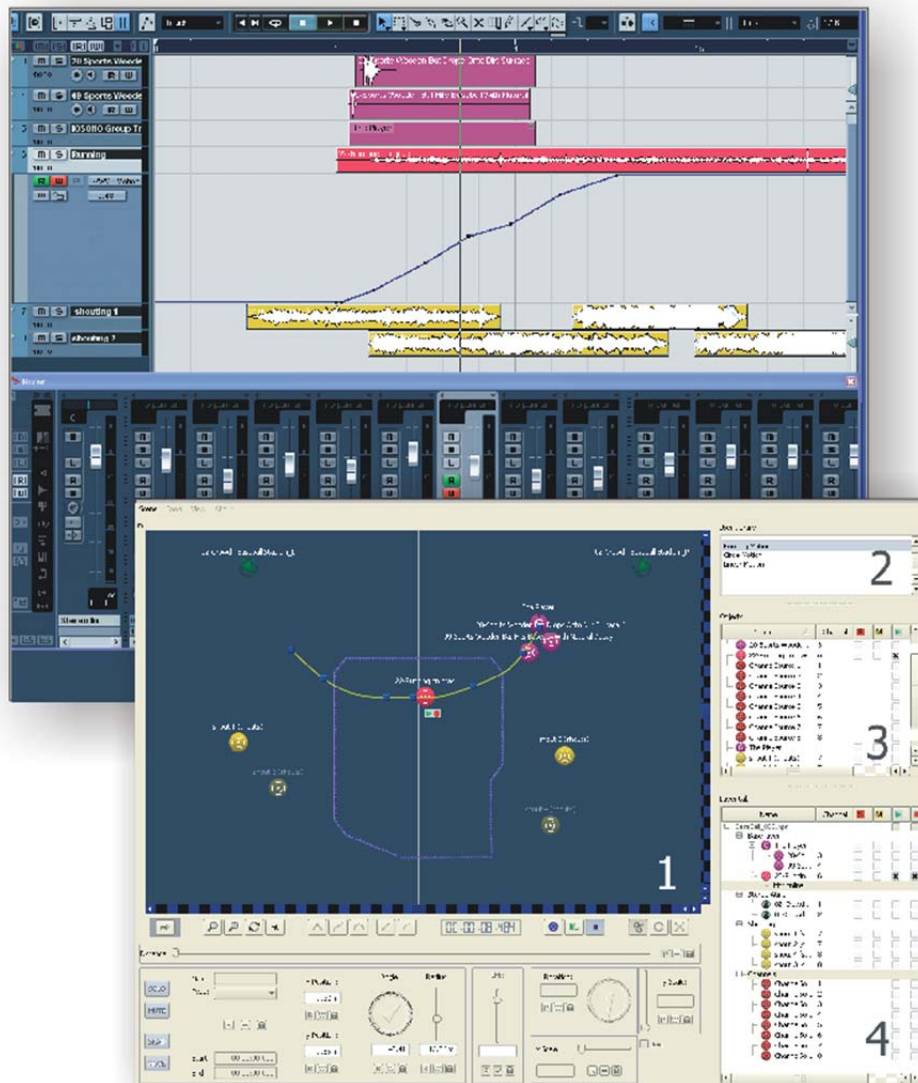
20 Sports Weede
40 Sports Weede
50SURO Group Tr
Running
shouting 1
shouting 2
The Player
1
2
3
4
Objects
The Player
Channel Source 1
Channel Source 2
Channel Source 3
Channel Source 4
Channel Source 5
Channel Source 6
Channel Source 7
Channel Source 8
Name
Channel